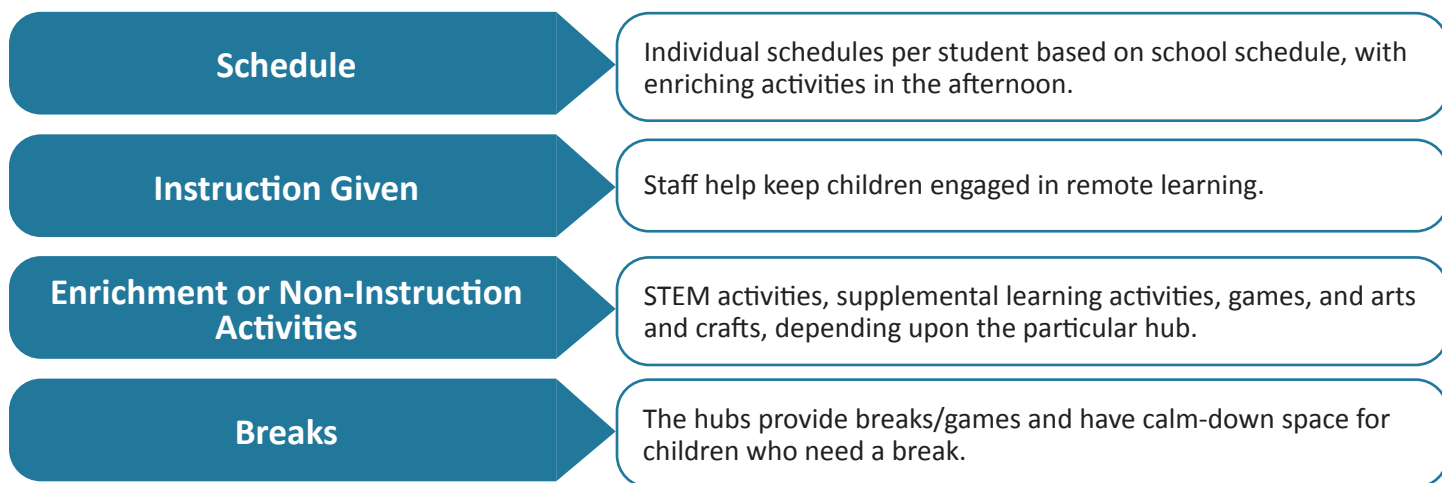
Schedule

Individual schedules per student based on school schedule, with enriching activities in the afternoon.

Instruction Given

Staff help keep children engaged in remote learning.

Enrichment or Non-Instruction Activities

STEM activities, supplemental learning activities, games, and arts and crafts, depending upon the particular hub.

Breaks

The hubs provide breaks/games and have calm-down space for children who need a break.